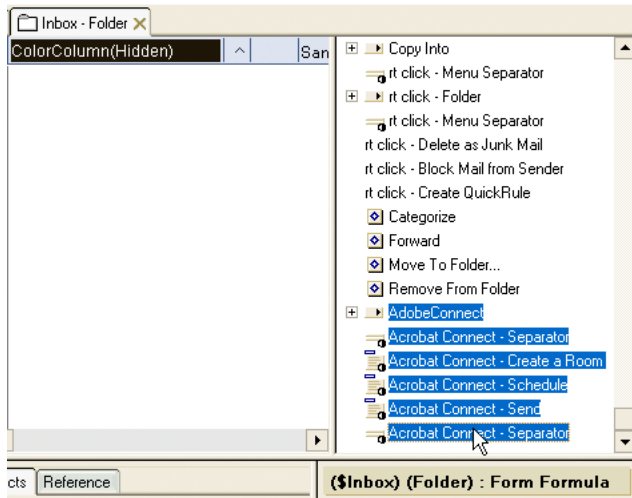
Inbox - Folder

ColorColumn(Hidden)

San

Copy Into
rt click - Menu Separator
rt click - Folder
rt click - Menu Separator
rt click - Delete as Junk Mail
rt click - Block Mail from Sender
rt click - Create QuickRule
Categorize
Forward
Move To Folder...
Remove From Folder
AdobeConnect
Acrobat Connect - Separator
Acrobat Connect - Create a Room
Acrobat Connect - Schedule
Acrobat Connect - Send
Acrobat Connect - Separator

cts
Reference

($Inbox) (Folder) : Form Formula